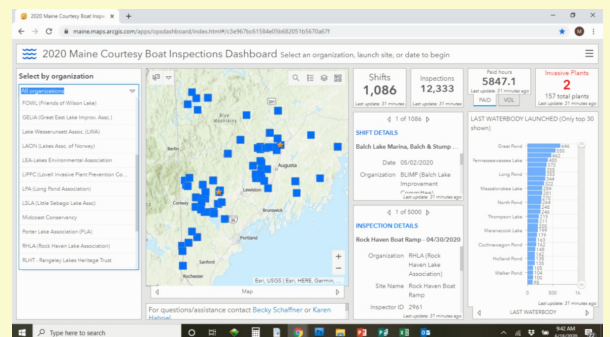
2020 Maine Courtesy Boat Inspe ×
maine.maps.arcgis.com/apps/opsdashboard/index.html#/c3e967bc61584e05b682015b5670a67f

2020 Maine Courtesy Boat Inspections Dashboard Select an organization, launch site, or date to begin

Select by organization

All organizations
FOWL (Friends of Wilson Lake)
GELIA (Great East Lake Improv. Assc.)
Lake Wesserunsett Assoc. (LWA)
LAON (Lakes Assc. of Norway)
LEA-Lakes Environmental Association
LIPPC (Lovell Invasive Plant Prevention Co...
LPA (Long Pond Association)
LSLA (Little Sebago Lake Assc)
Midcoast Conservancy
Porter Lake Association (PLA)
RHLA (Rock Haven Lake Association)
RLHT - Rangeley Lakes Heritage Trust

Augusta
Lewiston
Portland
Sanford
Esri, USGS | Esri, HERE, Garmin,...
Map

For questions/assistance contact Becky Schaffner or Karen Hahnel

Shifts
1,086
Last update: 31 minutes ago

Inspections
12,333
Last update: 31 minutes ago

< 1 of 1086 >

SHIFT DETAILS

Balch Lake Marina, Balch & Stump ...

Date 05/02/2020

Organization BLIMP (Balch Lake Improvement Committee)
Last update: 31 minutes ago

< 1 of 5000 >

INSPECTION DETAILS

Rock Haven Boat Ramp – 04/30/2020

Organization RHLA (Rock Haven Lake Association)

Site Name Rock Haven Boat Ramp

Inspector ID 2961

Paid hours
5847.1
Last update: 31 minutes ago
PAID VOL

Invasive Plants
2
157 total plants
Last update: 31 minutes ago

LAST WATERBODY LAUNCHED (Only top 30 shown)

Great Pond
Tenneewessassee Lake
Long Pond
Messalonskee Lake
North Pond
Thompson Lake
Maranacook Lake
Cochnewagon Pond
Holland Pond
Walker Pond

0 500 1k
Last update: 31 minutes ago
LAST WATERBODY

Type here to search
9:42 AM